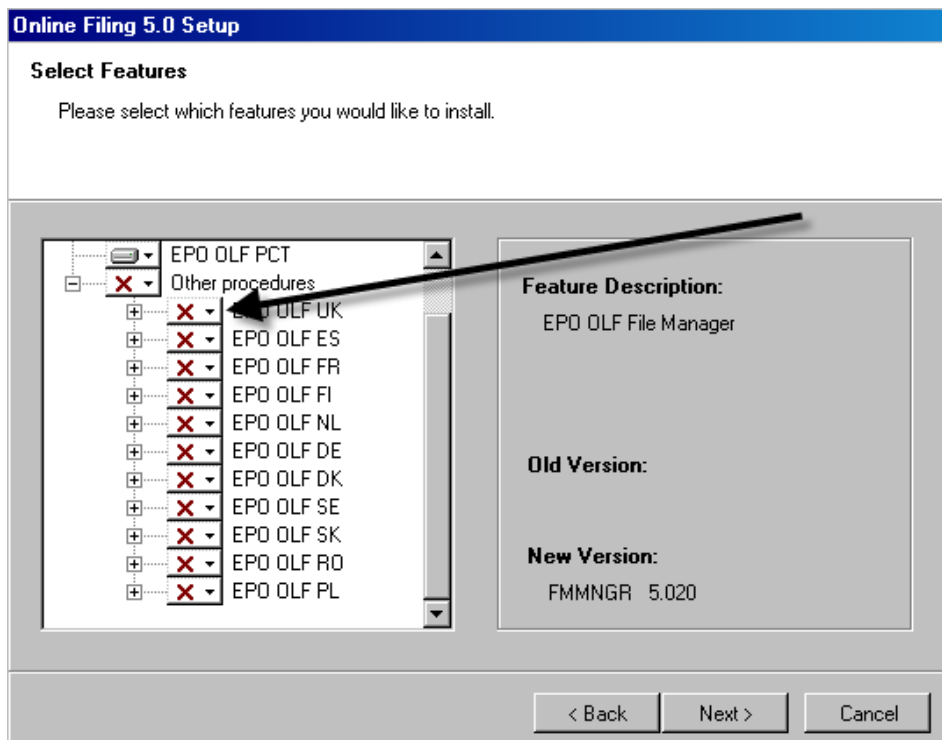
Online Filing 5.0 Setup

Select Features

Please select which features you would like to install.

EPO OLF PCT
Other procedures
EPO OLF UK
EPO OLF ES
EPO OLF FR
EPO OLF FI
EPO OLF NL
EPO OLF DE
EPO OLF DK
EPO OLF SE
EPO OLF SK
EPO OLF RO
EPO OLF PL

Feature Description:
EPO OLF File Manager

Old Version:

New Version:
FMMNGR 5.020

< Back
Next >
Cancel